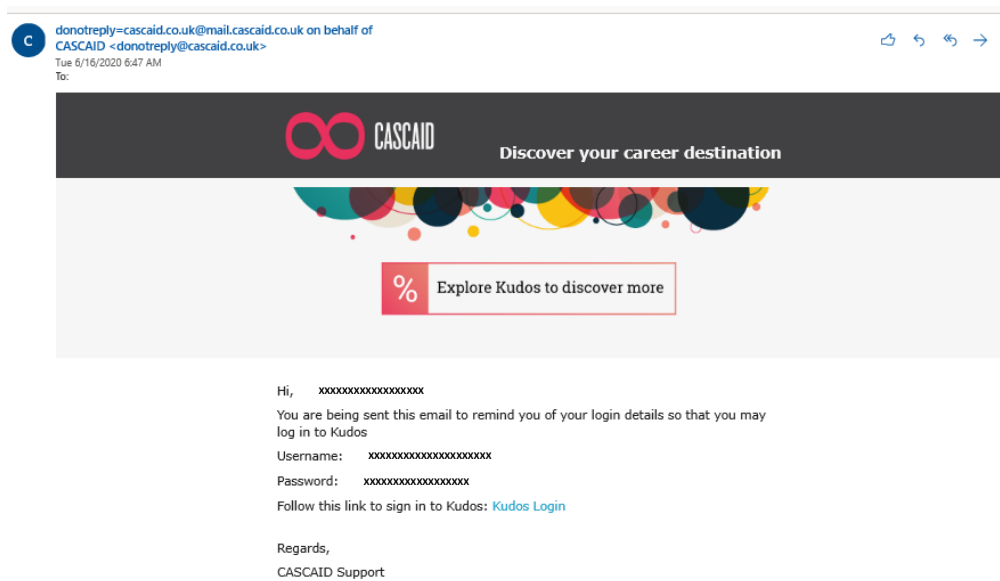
C

donotreply=cascaid.co.uk@mail.cascaid.co.uk on behalf of CASCAID <donotreply@cascaid.co.uk>
Tue 6/16/2020 6:47 AM
To:

CASCAID

Discover your career destination

%

Explore Kudos to discover more

Hi, xxxxxxxxxxxxxxxxxx

You are being sent this email to remind you of your login details so that you may log in to Kudos

Username: xxxxxxxxxxxxxxxxxxxxx

Password: xxxxxxxxxxxxxxxxxx

Follow this link to sign in to Kudos: Kudos Login

Regards,

CASCAID Support